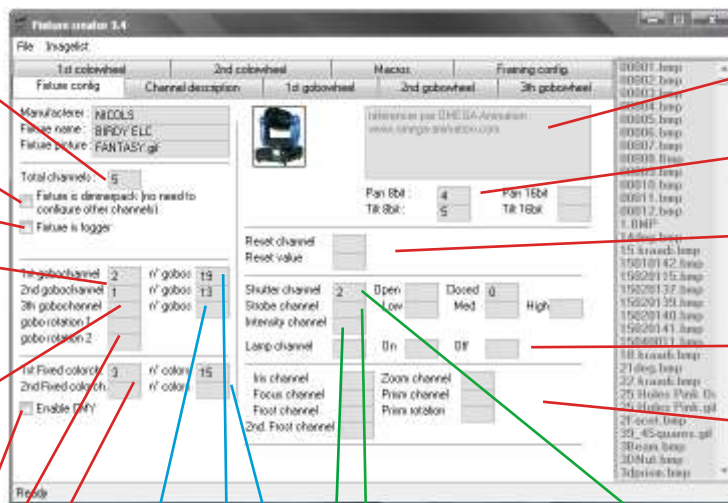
Fixture creator 3.4
File Imagelist
1st colorwheel | 2nd colorwheel | Macros | Framing config.
Fixture config | Channel description | 1st gobowheel | 2nd gobowheel | 3th gobowheel

Manufacterer: NICOLS
Fixture name: BIRDY ELC
Fixture picture: FANTASY.gif

référencer par DMESA-Animation
www.orange-animation.com

Total channels: 5
Fixture is dimmerpack (no need to configure other channels)
Fixture is logger

Pan 8bit: 4
Tilt 8bit: 5
Pan 16bit
Tilt 16bit

Reset channel
Reset value

1st gobochannel 2 n° gobos 19
2nd gobochannel 1 n° gobos 13
3th gobochannel n° gobos
gobo rotation 1
gobo rotation 2

Shutter channel 2 Open Closed 0
Strobe channel Low Med High
Intensity channel

Lamp channel On Off

1st Fixed colorch. 3 n° colors 15
2nd Fixed colorch. n° colors
Enable CMY

Iris channel
Focus channel
Frost channel
2nd. Frost channel
Zoom channel
Prism channel
Prism rotation

00001.bmp
00002.bmp
00003.bmp
00004.bmp
00005.bmp
00006.bmp
00007.bmp
00008.bmp
00009.bmp
00010.bmp
00011.bmp
00012.bmp
1.BMP
14deg.bmp
15 kraadt.bmp
15010142.bmp
15020115.bmp
15020137.bmp
15020139.bmp
15020140.bmp
15020141.bmp
15040011.bmp
18 kraadt.bmp
21deg.bmp
22 kraadt.bmp
25 Holes Pink Ox
26 Holes Pink.gif
2f-soot.bmp
35_45quarrs.gif
3Beam.bmp
3DNut.bmp
3dprism.bmp

Ready